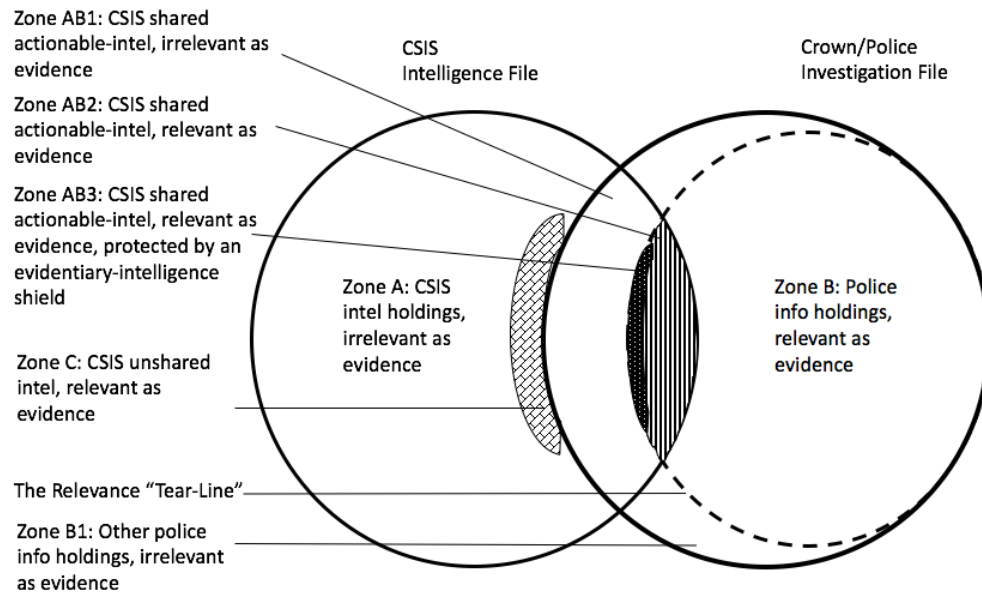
Zone AB1: CSIS shared actionable-intel, irrelevant as evidence

Zone AB2: CSIS shared actionable-intel, relevant as evidence

Zone AB3: CSIS shared actionable-intel, relevant as evidence, protected by an evidentiary-intelligence shield

Zone C: CSIS unshared intel, relevant as evidence

The Relevance "Tear-Line"

Zone B1: Other police info holdings, irrelevant as evidence

CSIS Intelligence File

Crown/Police Investigation File

Zone A: CSIS intel holdings, irrelevant as evidence

Zone B: Police info holdings, relevant as evidence